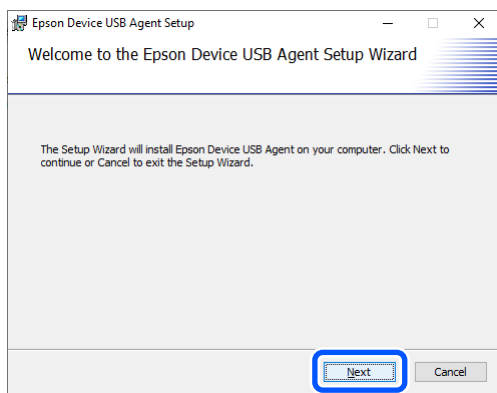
Epson Device USB Agent Setup

Welcome to the Epson Device USB Agent Setup Wizard

The Setup Wizard will install Epson Device USB Agent on your computer. Click Next to continue or Cancel to exit the Setup Wizard.

Next

Cancel